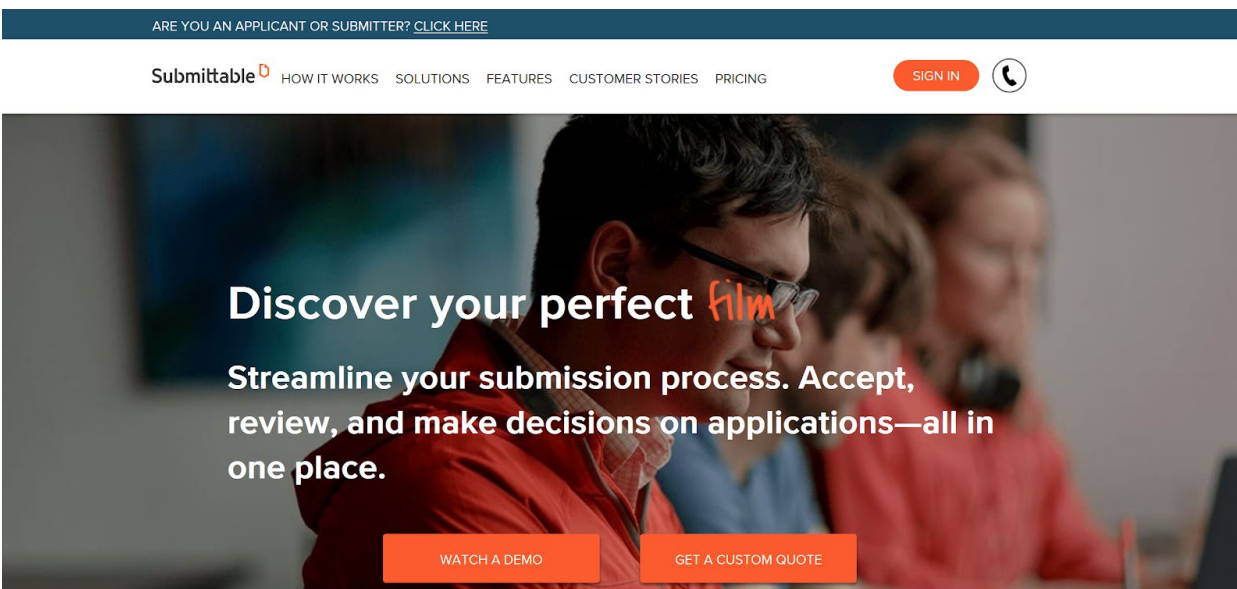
ARE YOU AN APPLICANT OR SUBMITTER? CLICK HERE

Submittable HOW IT WORKS SOLUTIONS FEATURES CUSTOMER STORIES PRICING SIGN IN

Discover your perfect film

Streamline your submission process. Accept, review, and make decisions on applications—all in one place.

WATCH A DEMO GET A CUSTOM QUOTE